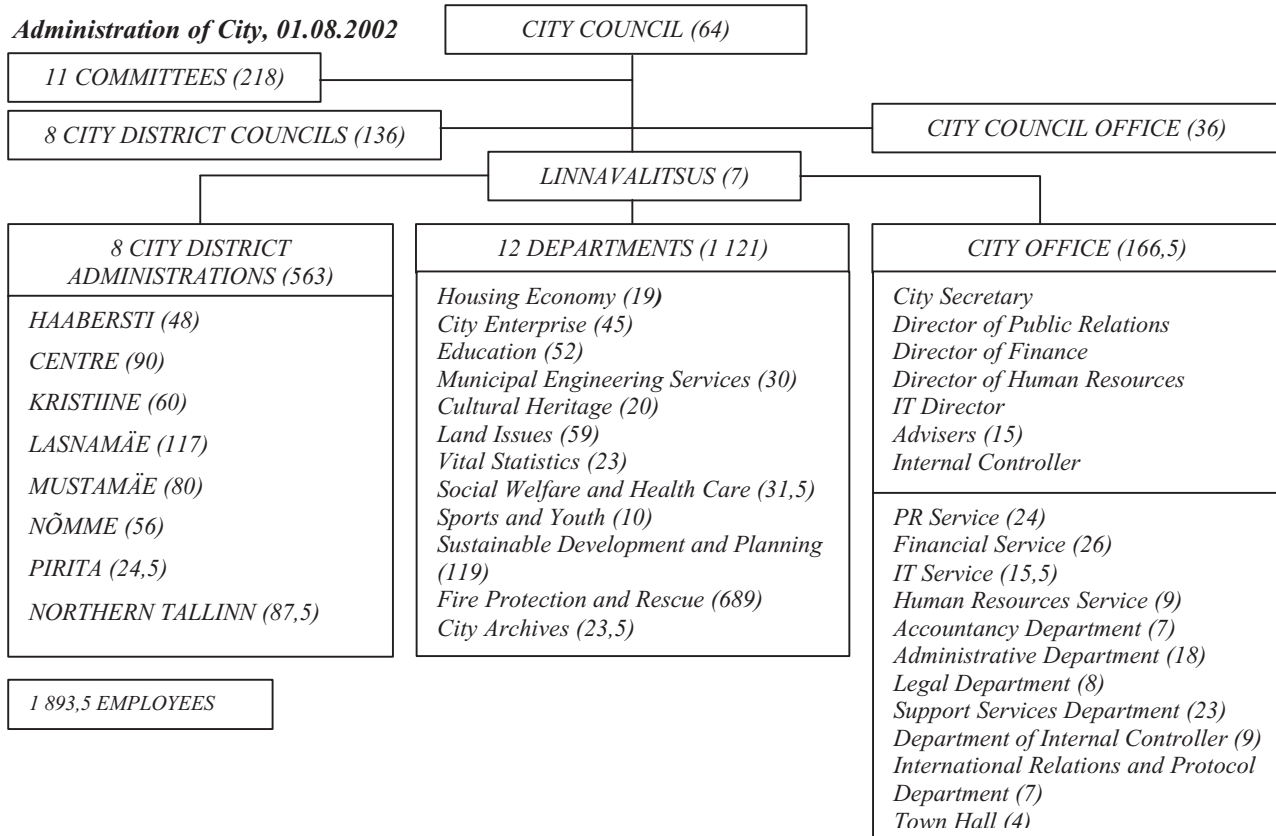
Administration of City, 01.08.2002

CITY COUNCIL (64)

11 COMMITTEES (218)

8 CITY DISTRICT COUNCILS (136)

CITY COUNCIL OFFICE (36)

LINNAVALITSUS (7)

8 CITY DISTRICT ADMINISTRATIONS (563)

HAABERSTI (48)
CENTRE (90)
KRISTIINE (60)
LASNAMÄE (117)
MUSTAMÄE (80)
NÕMME (56)
PIRITA (24,5)
NORTHERN TALLINN (87,5)

1 893,5 EMPLOYEES

12 DEPARTMENTS (1 121)

Housing Economy (19)
City Enterprise (45)
Education (52)
Municipal Engineering Services (30)
Cultural Heritage (20)
Land Issues (59)
Vital Statistics (23)
Social Welfare and Health Care (31,5)
Sports and Youth (10)
Sustainable Development and Planning (119)
Fire Protection and Rescue (689)
City Archives (23,5)

CITY OFFICE (166,5)

City Secretary
Director of Public Relations
Director of Finance
Director of Human Resources
IT Director
Advisers (15)
Internal Controller

PR Service (24)
Financial Service (26)
IT Service (15,5)
Human Resources Service (9)
Accountancy Department (7)
Administrative Department (18)
Legal Department (8)
Support Services Department (23)
Department of Internal Controller (9)
International Relations and Protocol Department (7)
Town Hall (4)